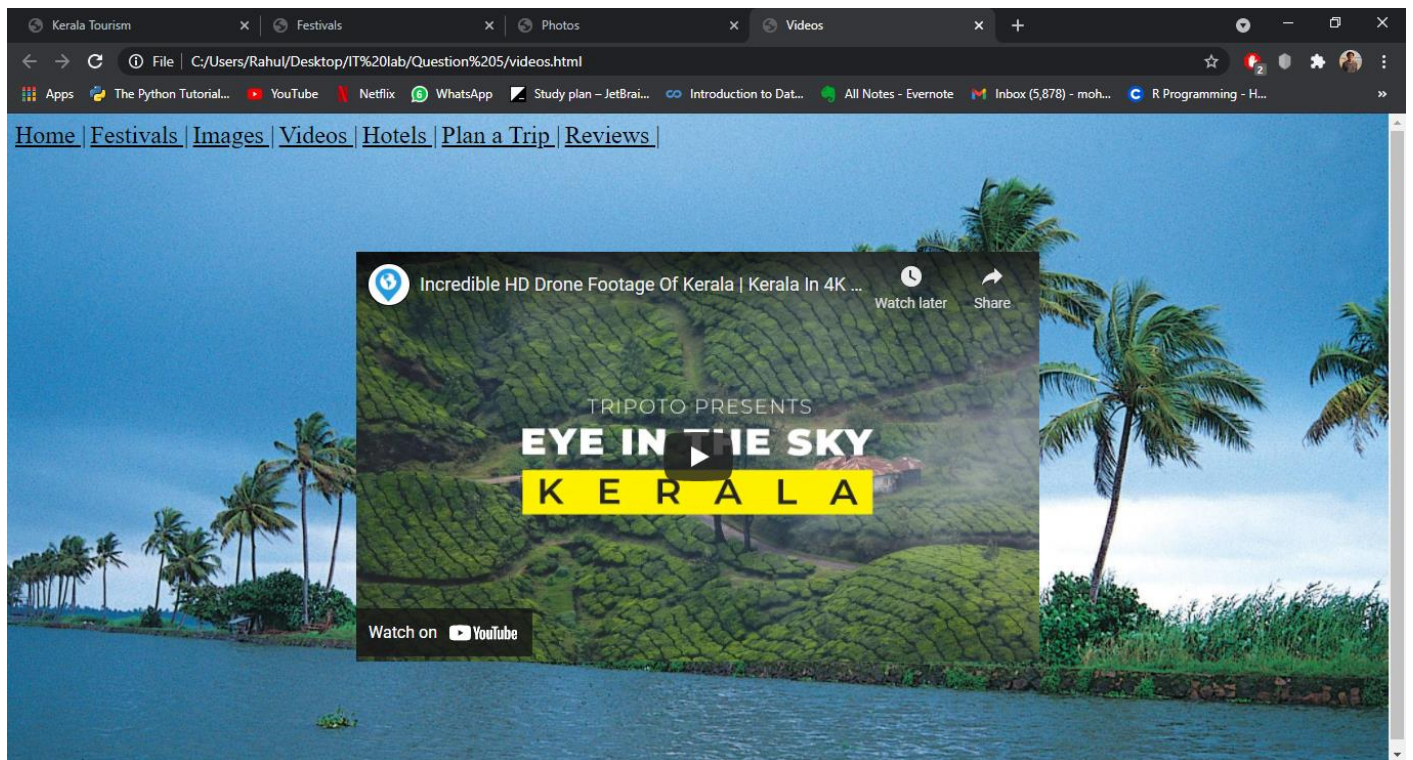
Kerala Tourism
Festivals
Photos
Videos

File | C:/Users/Rahul/Desktop/IT%20lab/Question%205/videos.html

Apps The Python Tutorial... YouTube Netflix WhatsApp Study plan – JetBrai... Introduction to Dat... All Notes - Evernote Inbox (5,878) - moh... R Programming - H...

Home | Festivals | Images | Videos | Hotels | Plan a Trip | Reviews |

Incredible HD Drone Footage Of Kerala | Kerala In 4K ...
Watch later
Share

TRIPOTO PRESENTS
EYE IN THE SKY
K E R A L A

Watch on YouTube